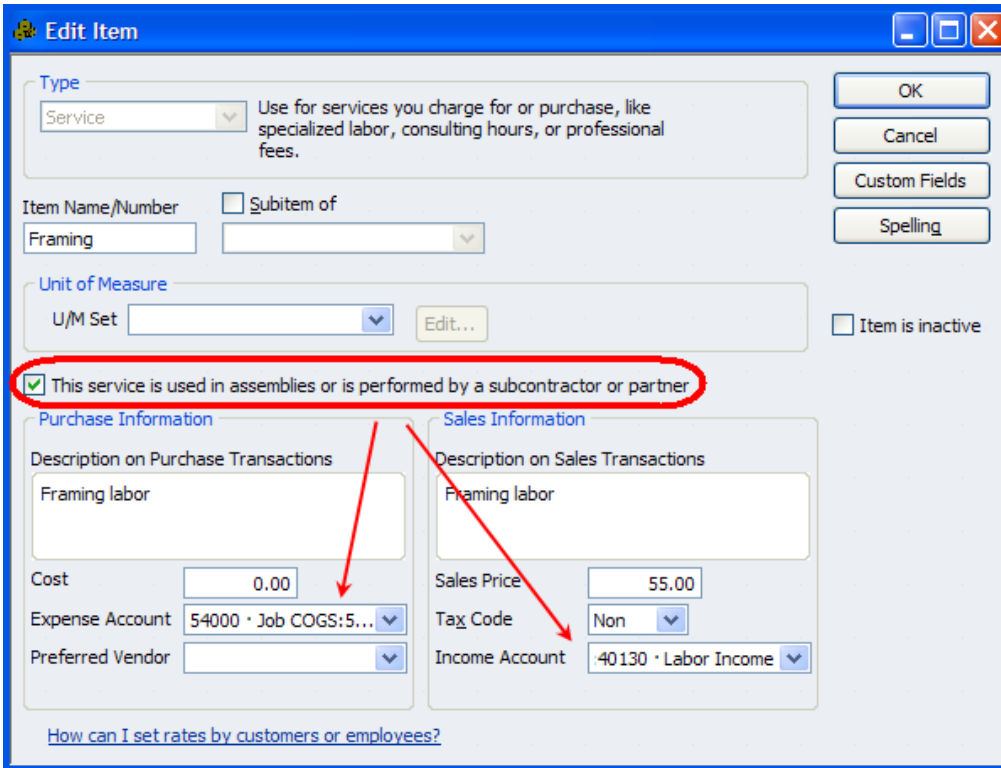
Edit Item

Type

Service

Use for services you charge for or purchase, like specialized labor, consulting hours, or professional fees.

OK

Cancel

Custom Fields

Spelling

Item Name/Number

Subitem of

Framing

Unit of Measure

U/M Set

Edit...

Item is inactive

This service is used in assemblies or is performed by a subcontractor or partner

Purchase Information

Description on Purchase Transactions

Framing labor

Cost 0.00

Expense Account 54000 · Job COGS:5...

Preferred Vendor

Sales Information

Description on Sales Transactions

Framing labor

Sales Price 55.00

Tax Code Non

Income Account 40130 · Labor Income

How can I set rates by customers or employees?